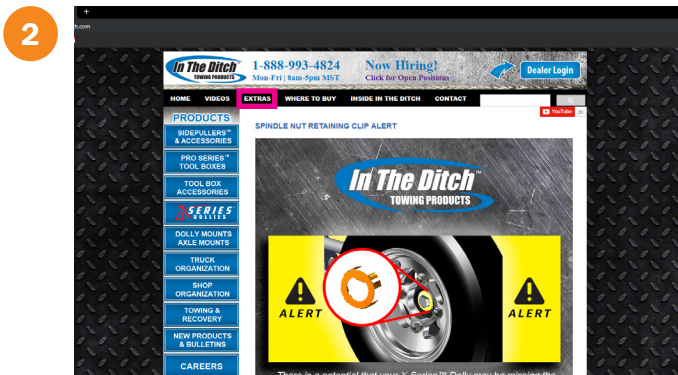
2

+

h.com

In The Ditch TOWING PRODUCTS

1-888-993-4824
Mon-Fri | 8am-5pm MST

Now Hiring!
Click for Open Positions

Dealer Login

HOME VIDEOS EXTRAS WHERE TO BUY INSIDE IN THE DITCH CONTACT

YouTube 2K

PRODUCTS

SIDEPULLERS™ & ACCESSORIES

PRO SERIES™ TOOL BOXES

TOOL BOX ACCESSORIES

X SERIES DOLLIES

DOLLY MOUNTS AXLE MOUNTS

TRUCK ORGANIZATION

SHOP ORGANIZATION

TOWING & RECOVERY

NEW PRODUCTS & BULLETINS

CAREERS

SPINDLE NUT RETAINING CLIP ALERT

In The Ditch TOWING PRODUCTS

ALERT

ALERT

There is a potential that your X-Series™ Dolly may be missing the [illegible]